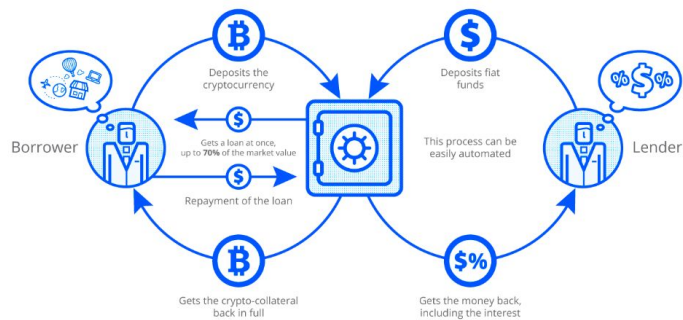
Deposits the cryptocurrency

Deposits fiat funds

Borrower

Gets a loan at once, up to 70% of the market value

This process can be easily automated

Lender

Repayment of the loan

Gets the crypto-collateral back in full

Gets the money back, including the interest

$%

%$%